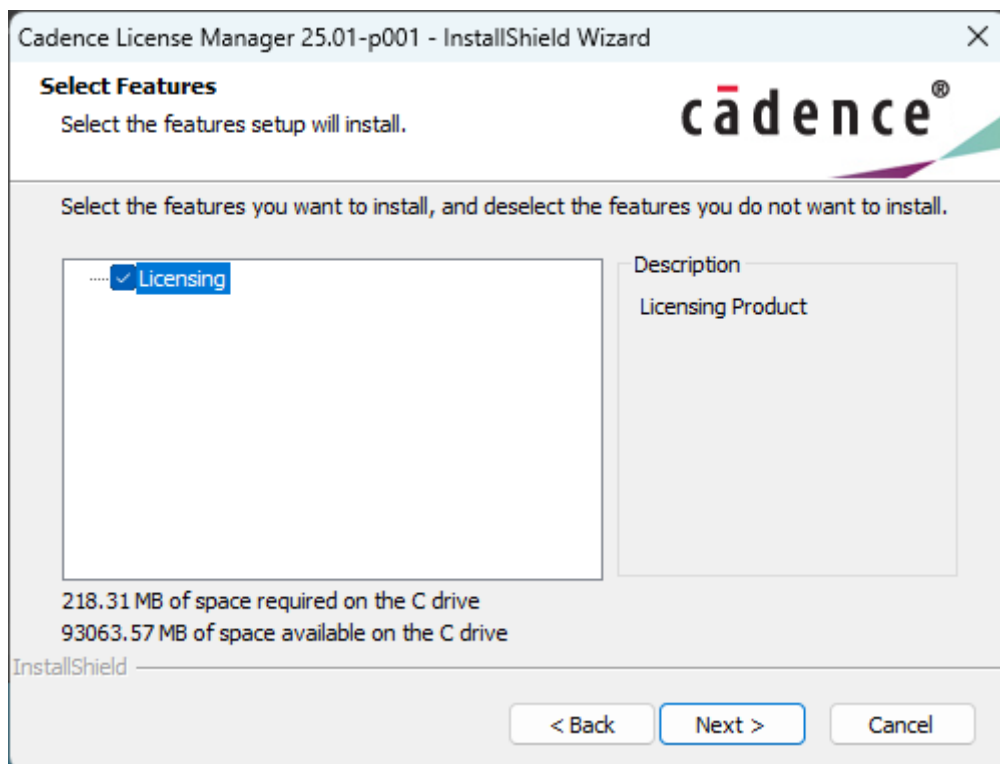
Cadence License Manager 25.01-p001 - InstallShield Wizard

Select Features

Select the features setup will install.

cādence®

Select the features you want to install, and deselect the features you do not want to install.

Licensing

Description

Licensing Product

218.31 MB of space required on the C drive

93063.57 MB of space available on the C drive

InstallShield

< Back

Next >

Cancel